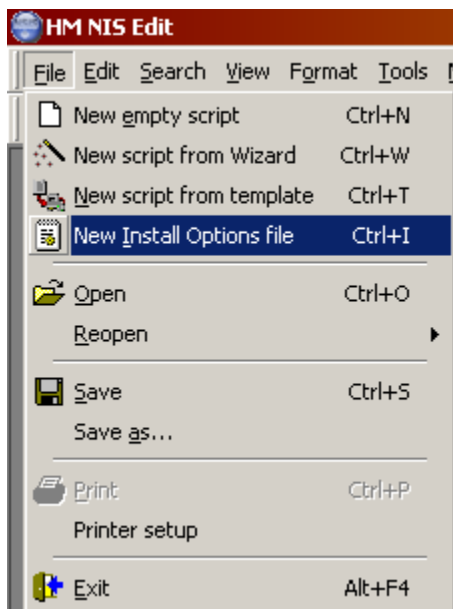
HM NIS Edit

File Edit Search View Format Tools

New empty script Ctrl+N
New script from Wizard Ctrl+W
New script from template Ctrl+T
New Install Options file Ctrl+I
Open Ctrl+O
Reopen
Save Ctrl+S
Save as...
Print Ctrl+P
Printer setup
Exit Alt+F4